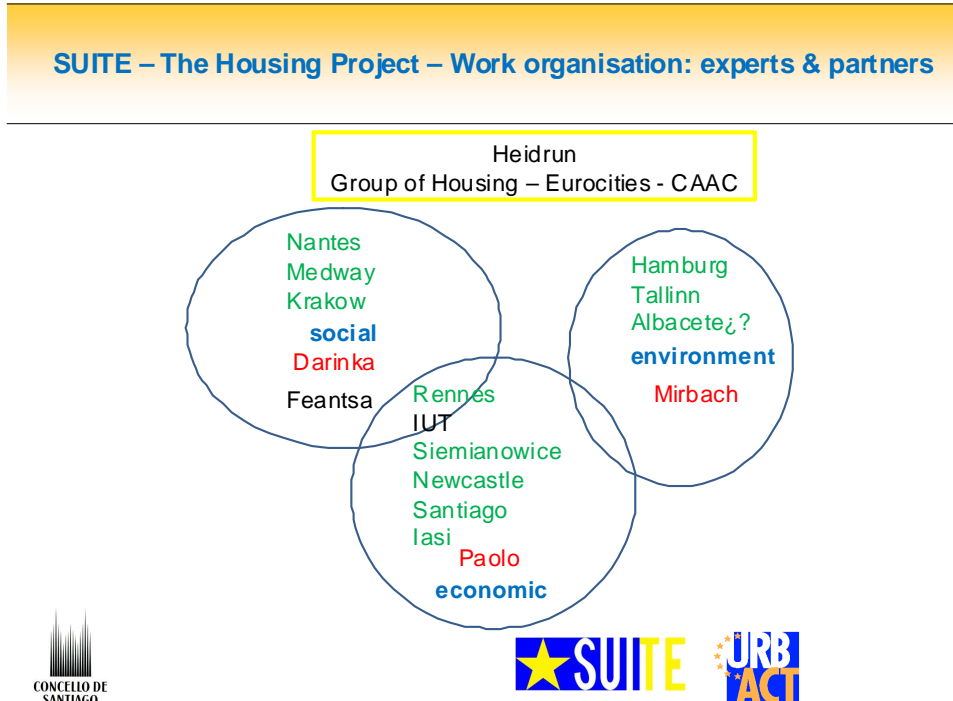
SUITE – The Housing Project – Work organisation: experts & partners

Heidrun
Group of Housing – Eurocities - CAAC

Nantes
Medway
Krakow
social
Darinka
Feantsa

Hamburg
Tallinn
Albacete¿?
environment
Mirbach

Rennes
IUT
Siemianowice
Newcastle
Santiago
Iasi
Paolo
economic

CONCELLO DE SANTIAGO

SUITE

URB ACT